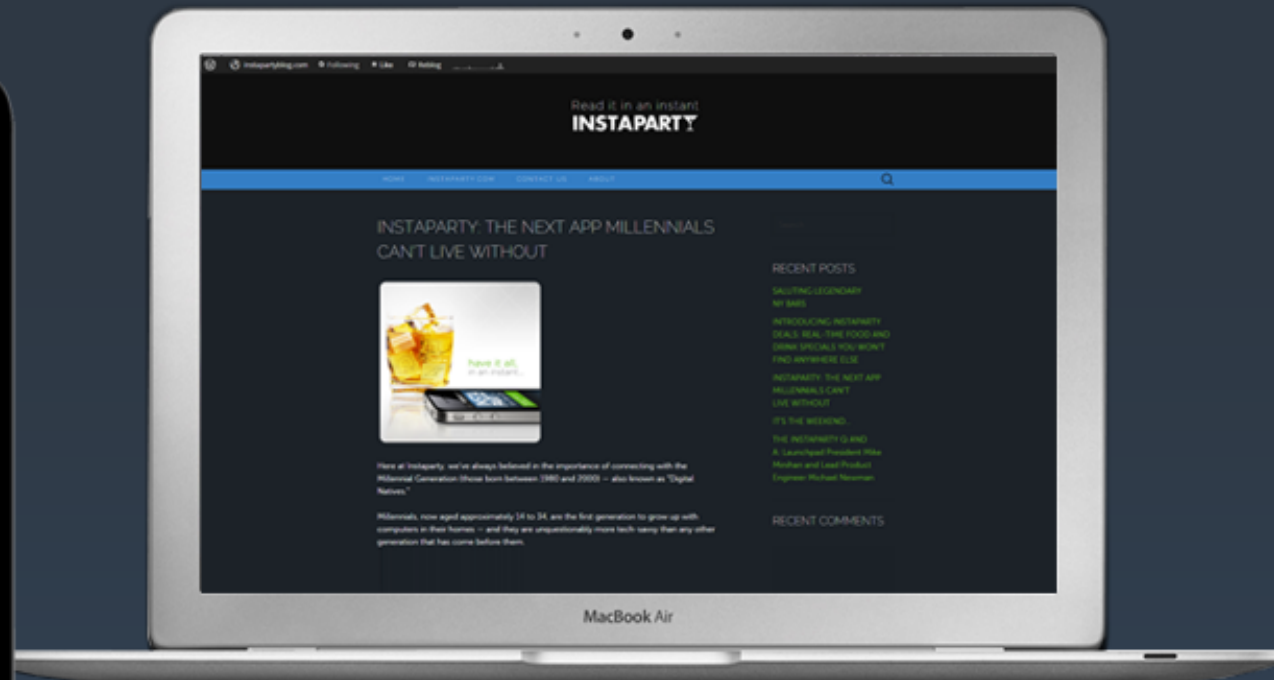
instapartyblog.com Following Like Reblog

Read it in an instant
INSTAPARTY

HOME INSTAPARTY.COM CONTACT US ABOUT

INSTAPARTY: THE NEXT APP MILLENNIALS CAN'T LIVE WITHOUT

have it all.. in an instant...

Here at Instaparty, we've always believed in the importance of connecting with the Millennial Generation (those born between 1980 and 2000) — also known as "Digital Natives."

Millennials, now aged approximately 14 to 34, are the first generation to grow up with computers in their homes — and they are unquestionably more tech-savvy than any other generation that has come before them.

RECENT POSTS

SALUTING LEGENDARY NY BARS

INTRODUCING INSTAPARTY DEALS: REAL-TIME FOOD AND DRINK SPECIALS YOU WON'T FIND ANYWHERE ELSE

INSTAPARTY: THE NEXT APP MILLENNIALS CAN'T LIVE WITHOUT

IT'S THE WEEKEND...

THE INSTAPARTY Q AND A: Launchpad President Mike Monhan and Lead Product Engineer Michael Newman

RECENT COMMENTS

MacBook Air